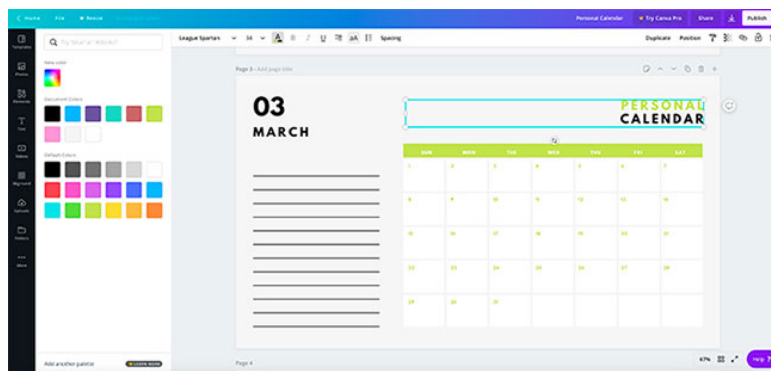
Home File Resize

Personal Calendar Try Canva Pro Share Publish

Templates Photos Elements Text Videos Bkground Uploads Folders More

Try "blue" or "#00c4cc"

New color

Document Colors

Default Colors

Add another palette

League Spartan 34 Spacing

Duplicate Position

Page 3 - Add page title

03

MARCH

PERSONAL

CALENDAR

| SUN | MON | TUE | WED | THU | FRI | SAT |
|---|---|---|---|---|---|---|
| 1 | 2 | 3 | 4 | 5 | 6 | 7 |
| 8 | 9 | 10 | 11 | 12 | 13 | 14 |
| 15 | 16 | 17 | 18 | 19 | 20 | 21 |
| 22 | 23 | 24 | 25 | 26 | 27 | 28 |
| 29 | 30 | 31 | | | | |

Page 4

67% Help ?